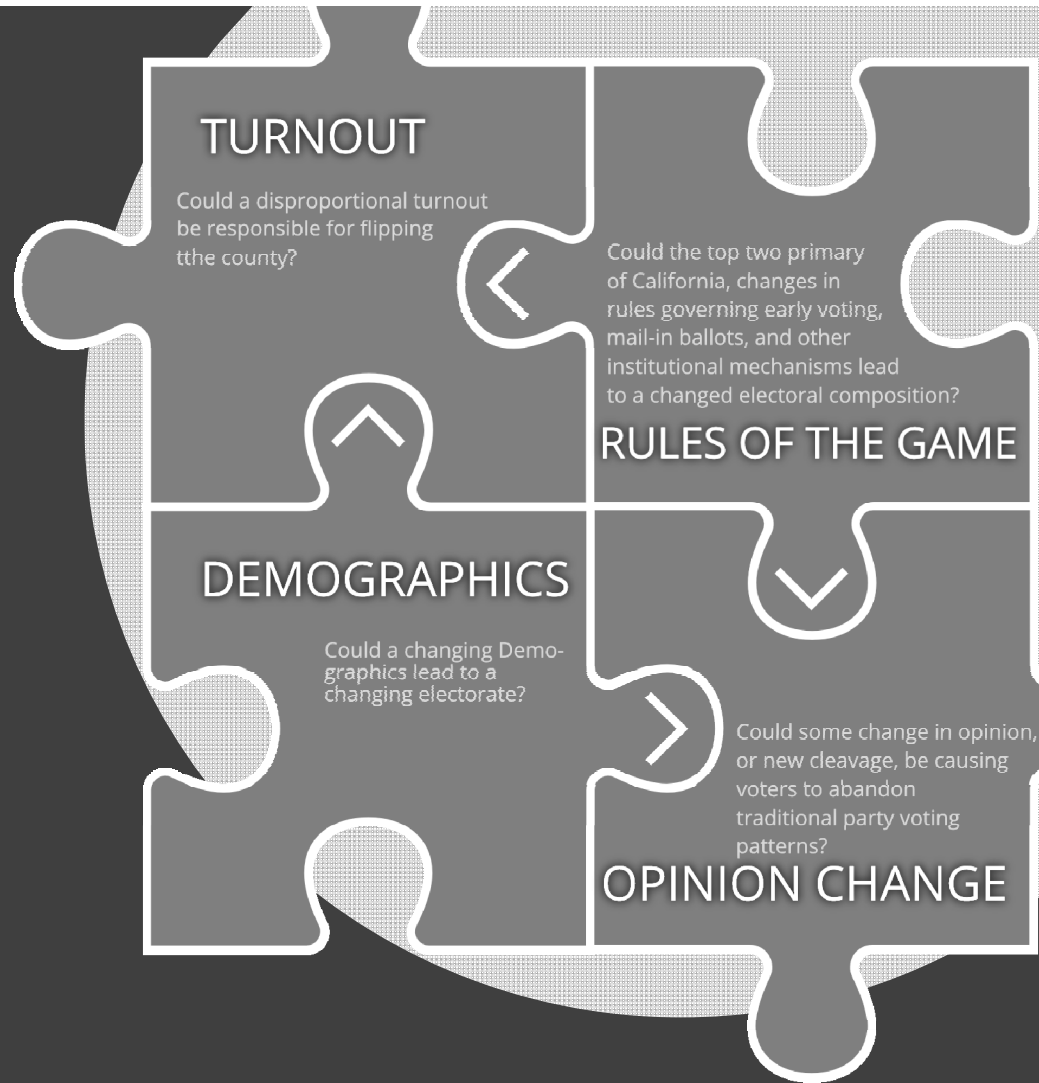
TURNOUT

Could a disproportional turnout be responsible for flipping tthe county?

Could the top two primary of California, changes in rules governing early voting, mail-in ballots, and other institutional mechanisms lead to a changed electoral composition?

RULES OF THE GAME

DEMOGRAPHICS

Could a changing Demographics lead to a changing electorate?

Could some change in opinion, or new cleavage, be causing voters to abandon traditional party voting patterns?

OPINION CHANGE